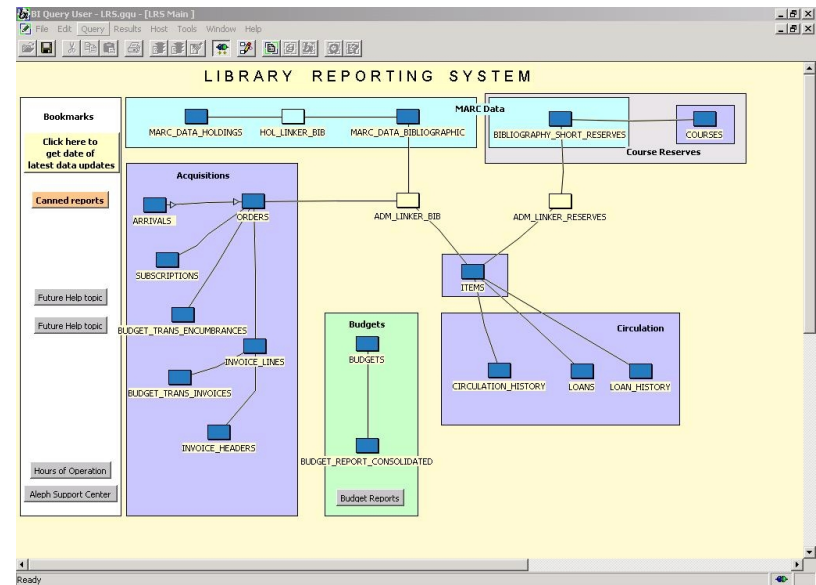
BI Query User - LRS.gqu - [LRS Main]

File Edit Query Results Host Tools Window Help

LIBRARY REPORTING SYSTEM

Bookmarks

Click here to get date of latest data updates

Canned reports

Future Help topic

Future Help topic

Hours of Operation

Aleph Support Center

MARC Data

MARC_DATA_HOLDINGS

HOL_LINKER_BIB

MARC_DATA_BIBLIOGRAPHIC

BIBLIOGRAPHY_SHORT_RESERVES

COURSES

Course Reserves

Acquisitions

ARRIVALS

ORDERS

SUBSCRIPTIONS

BUDGET_TRANS_ENCUMBRANCES

INVOICE_LINES

BUDGET_TRANS_INVOICES

INVOICE_HEADERS

ADM_LINKER_BIB

ADM_LINKER_RESERVES

ITEMS

Budgets

BUDGETS

BUDGET_REPORT_CONSOLIDATED

Budget Reports

Circulation

CIRCULATION_HISTORY

LOANS

LOAN_HISTORY

Ready